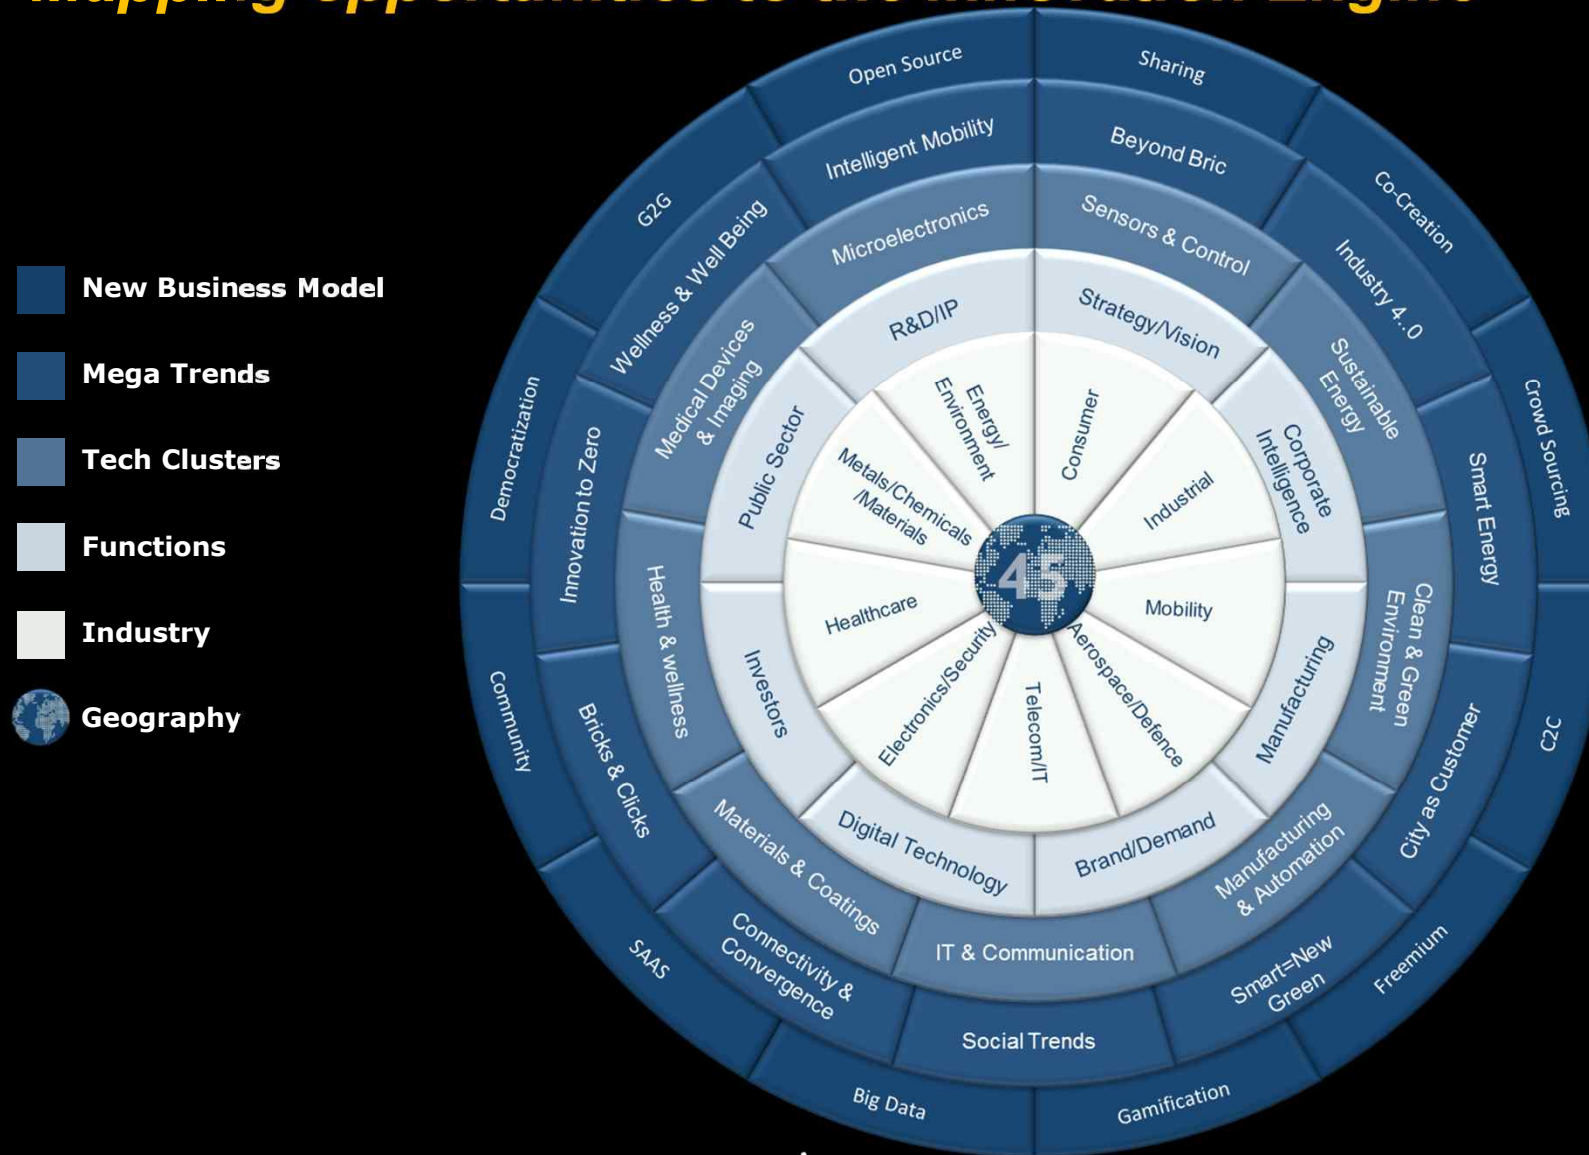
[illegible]

New Business Model

Mega Trends

Tech Clusters

Functions

Industry

Geography

Open Source
Sharing
Co-Creation
Crowd Sourcing
C2C
Freemium
Gamification
Big Data
SAAS
Community
Democratization
G2G

Intelligent Mobility
Beyond Bric
Industry 4.0
Smart Energy
City as Customer
Smart=New Green
Social Trends
Connectivity & Convergence
Bricks & Clicks
Innovation to Zero
Wellness & Well Being

Microelectronics
Sensors & Control
Sustainable Energy
Clean & Green Environment
Manufacturing & Automation
IT & Communication
Materials & Coatings
Health & wellness
Medical Devices & Imaging

R&D/IP
Strategy/Vision
Corporate Intelligence
Manufacturing
Brand/Demand
Digital Technology
Investors
Public Sector

Energy/ Environment
Consumer
Industrial
Mobility
Aerospace/Defence
Telecom/IT
Electronics/Security
Healthcare
Metals/Chemicals /Materials

45